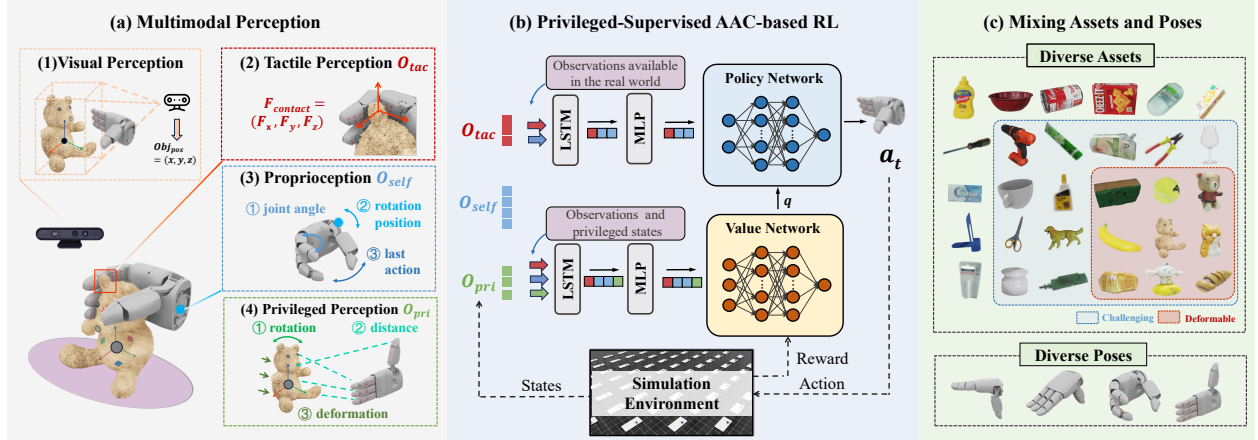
(a) Multimodal Perception

(1)Visual Perception

$Obj_{pos} = (x, y, z)$

(2) Tactile Perception $O_{tac}$

$F_{contact} = (F_x, F_y, F_z)$

(3) Proprioception $O_{self}$

① joint angle

② rotation position

③ last action

(4) Privileged Perception $O_{pri}$

① rotation

② distance

③ deformation

(b) Privileged-Supervised AAC-based RL

Observations available in the real world

$O_{tac}$

LSTM

MLP

Policy Network

$q$

$a_t$

$O_{self}$

Observations and privileged states

$O_{pri}$

LSTM

MLP

Value Network

Reward

States

Simulation Environment

Action

(c) Mixing Assets and Poses

Diverse Assets

Challenging

Deformable

Diverse Poses